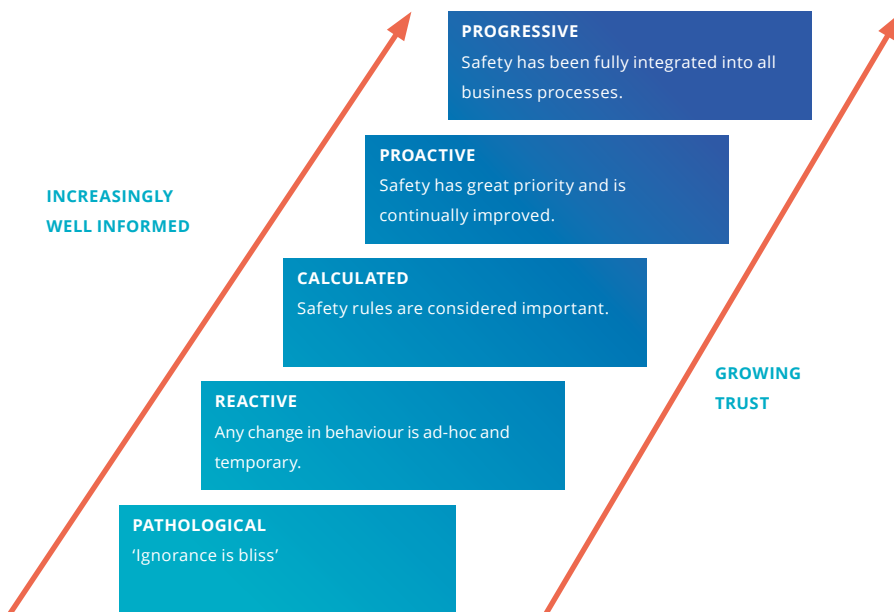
PROGRESSIVE
Safety has been fully integrated into all business processes.

PROACTIVE
Safety has great priority and is continually improved.

INCREASINGLY WELL INFORMED

CALCULATED
Safety rules are considered important.

GROWING TRUST

REACTIVE
Any change in behaviour is ad-hoc and temporary.

PATHOLOGICAL
'Ignorance is bliss'